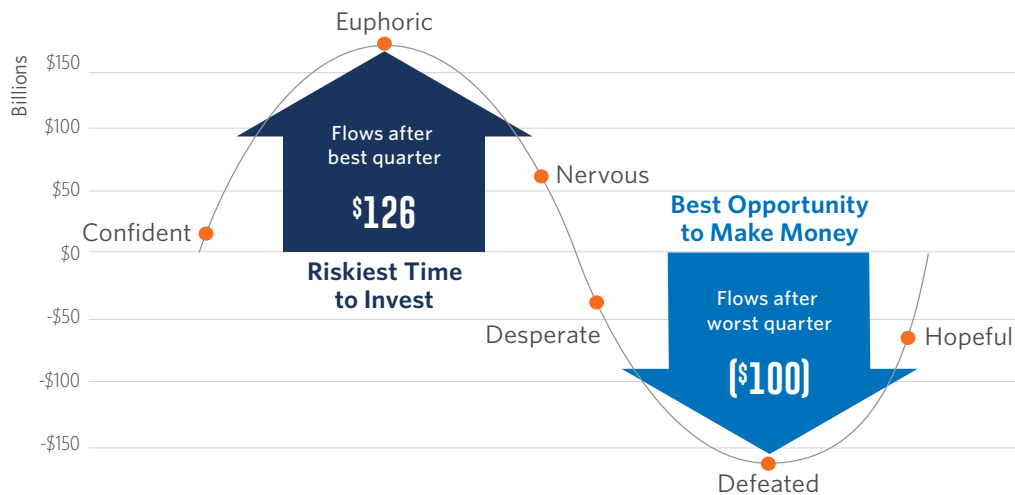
Billions

$150

$100

$50

$0

-$50

-$100

-$150

Euphoric

Flows after best quarter

$^{\$}126$

Riskiest Time to Invest

Confident

Nervous

Best Opportunity to Make Money

Desperate

Flows after worst quarter

($^{\$}100$)

Hopeful

Defeated